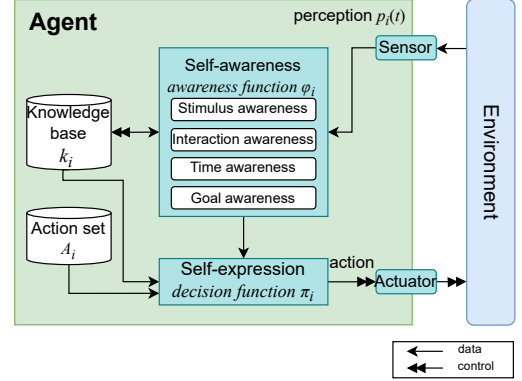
Agent

perception $p_i(t)$

Sensor

Self-awareness
awareness function $\varphi_i$

Stimulus awareness

Interaction awareness

Time awareness

Goal awareness

Knowledge base
$k_i$

Action set
$A_i$

Self-expression
decision function $\pi_i$

action

Actuator

Environment

data

control